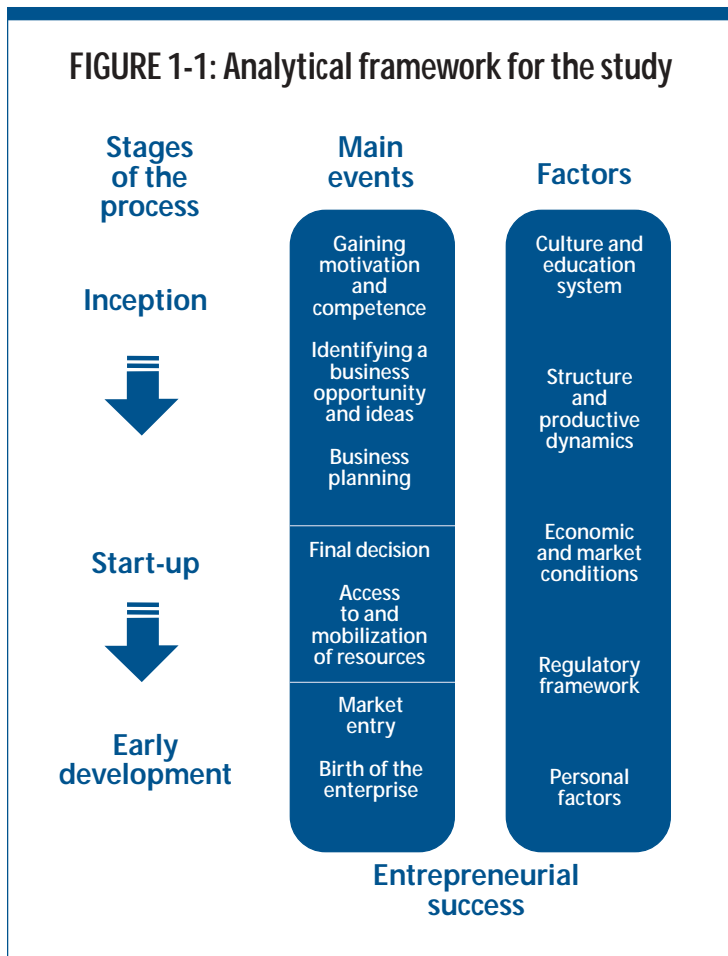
FIGURE 1-1: Analytical framework for the study

Stages of the process

Main events

Factors

Inception

Gaining motivation and competence

Identifying a business opportunity and ideas

Business planning

Start-up

Final decision

Access to and mobilization of resources

Early development

Market entry

Birth of the enterprise

Culture and education system

Structure and productive dynamics

Economic and market conditions

Regulatory framework

Personal factors

Entrepreneurial success